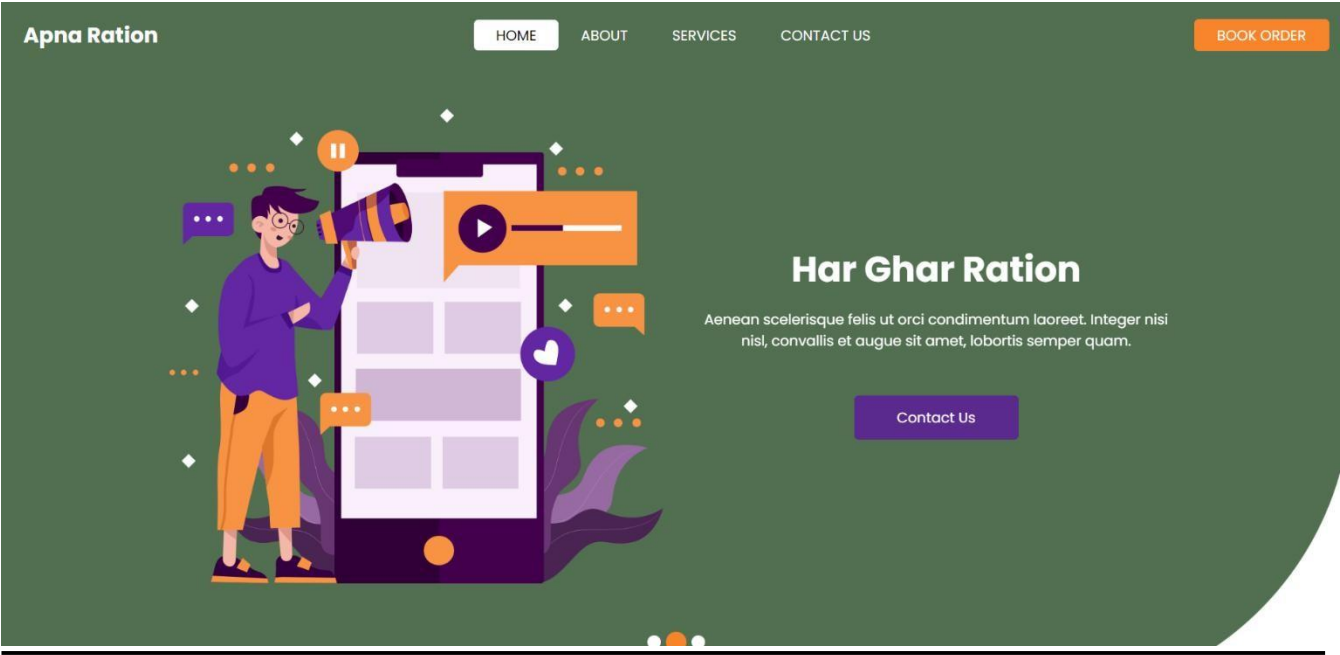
Apna Ration

HOME ABOUT SERVICES CONTACT US

BOOK ORDER

Har Ghar Ration

Aenean scelerisque felis ut orci condimentum laoreet. Integer nisi nisl, convallis et augue sit amet, lobortis semper quam.

Contact Us